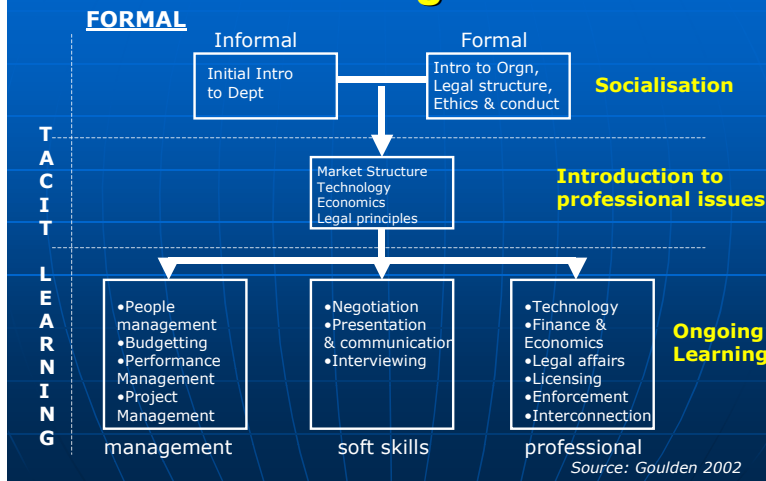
FORMAL

Informal

Formal

Initial Intro to Dept

Intro to Orgn, Legal structure, Ethics & conduct

Socialisation

TACIT LEARNING

Market Structure
Technology
Economics
Legal principles

Introduction to professional issues

•People management
•Budgetting
•Performance Management
•Project Management

•Negotiation
•Presentation & communication
•Interviewing

•Technology
•Finance & Economics
•Legal affairs
•Licensing
•Enforcement
•Interconnection

Ongoing Learning

management

soft skills

professional

Source: Goulden 2002